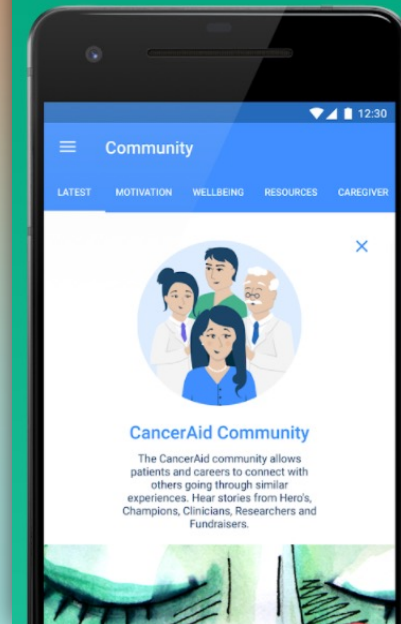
12:30

Community

LATEST MOTIVATION WELLBEING RESOURCES CAREGIVER

×

CancerAid Community

The CancerAid community allows patients and careers to connect with others going through similar experiences. Hear stories from Hero's, Champions, Clinicians, Researchers and Fundraisers.